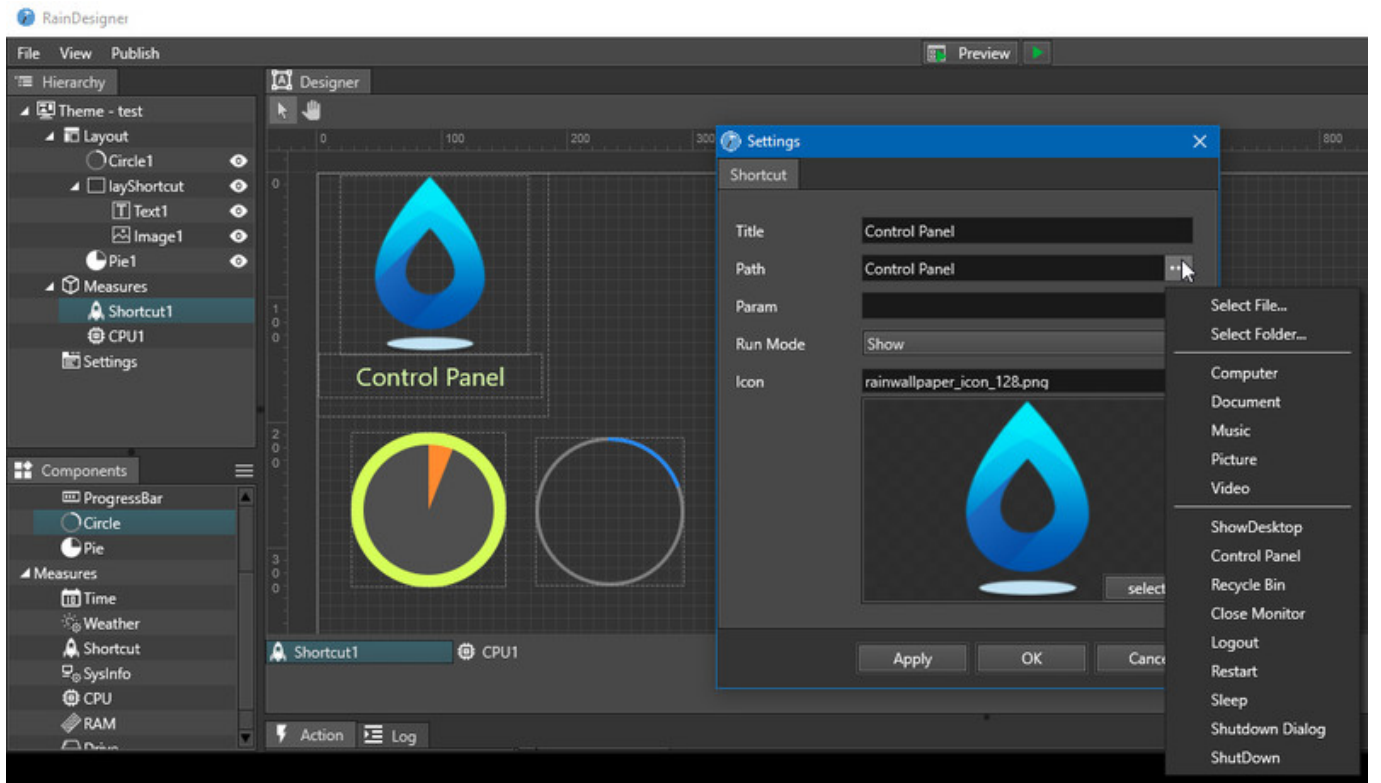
RainDesigner

File View Publish

Preview

Hierarchy

Theme - test
Layout
Circle1
layShortcut
Text1
Image1
Pie1
Measures
Shortcut1
CPU1
Settings

Designer

0 100 200 300 800

0
1 0 0
2 0 0
3 0 0

Control Panel

Components

ProgressBar
Circle
Pie
Measures
Time
Weather
Shortcut
SysInfo
CPU
RAM
Drive

Shortcut1 CPU1

Action Log

Settings

Shortcut

Title Control Panel
Path Control Panel
Param
Run Mode Show
Icon rainwallpaper_icon_128.png

select

Apply OK Cance

Select File...
Select Folder...
Computer
Document
Music
Picture
Video
ShowDesktop
Control Panel
Recycle Bin
Close Monitor
Logout
Restart
Sleep
Shutdown Dialog
ShutDown